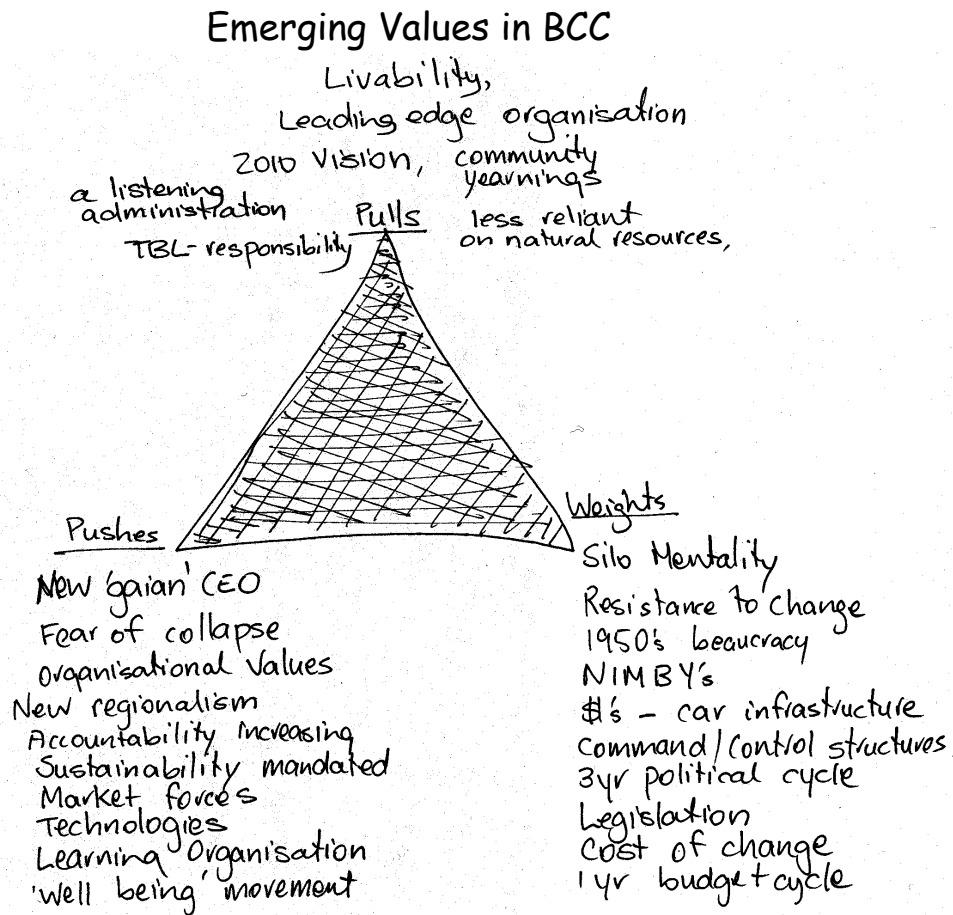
Emerging Values in BCC

Livability,
Leading edge organisation
2010 Vision, community yearnings
a listening administration
Pulls
less reliant on natural resources,
TBL-responsibility

Pushes
New 'gaian' CEO
Fear of collapse
organisational Values
New regionalism
Accountability increasing
Sustainability mandated
Market forces
Technologies
Learning Organisation
'well being' movement

Weights
Silo Mentality
Resistance to change
1950's beaucracy
NIMBY's
$'s – car infiastructure
command/control structures
3yr political cycle
Legislation
Cost of change
1yr budget cycle